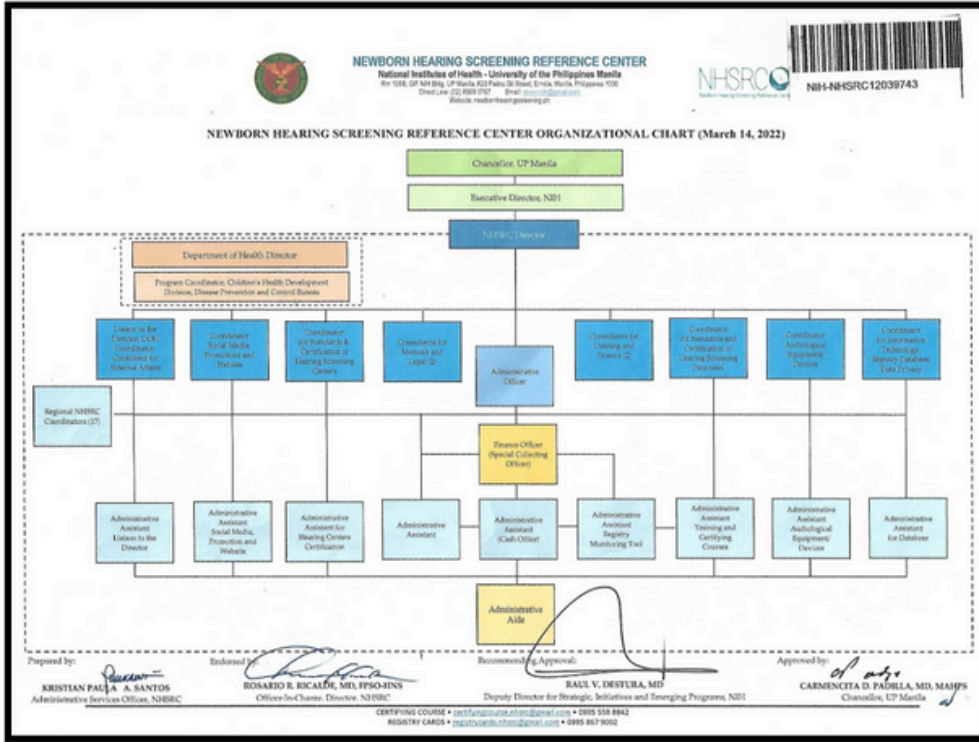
NEWBORN HEARING SCREENING REFERENCE CENTER
National Institutes of Health - University of the Philippines Manila
Rm 106B, G/F NIH Bldg, UP Manila, 623 Pedro Gil Street, Ermita, Manila, Philippines 1000
Direct Line: (02) 8509 3767 Email: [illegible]
Website: newbornhearingscreening.ph

NHSRC

NIH-NHSRC12039743

NEWBORN HEARING SCREENING REFERENCE CENTER ORGANIZATIONAL CHART (March 14, 2022)

Chancellor, UP Manila

Executive Director, NIH

NHSRC Director

Department of Health Director

Program Coordinator, Children's Health Development Division, Disease Prevention and Control Bureau

Liaison to the Director/ DOH Coordinator/ Consultant for External Affairs

Coordinator Social Media, Promotion and Website

Coordinator for Standards & Certification of Hearing Screening Centers

Consultants for Manuals and Legal (2)

Administrative Officer

Consultants for Training and Finance (2)

Coordinator for Standards and Certification of Hearing Screening Personnel

Coordinator Audiological Equipment/ Devices

Coordinator for Information Technology Registry Database Data Privacy

Regional NHSRC Coordinators (17)

Finance Officer (Special Collecting Officer)

Administrative Assistant Liaison to the Director

Administrative Assistant Social Media, Promotion and Website

Administrative Assistant for Hearing Centers Certification

Administrative Assistant

Administrative Assistant (Cash Office)

Administrative Assistant Registry Monitoring Tool

Administrative Assistant Training and Certifying Courses

Administrative Assistant Audiological Equipment/ Devices

Administrative Assistant for Database

Administrative Aide

Prepared by:
KRISTIAN PAULA A. SANTOS
Administrative Services Officer, NHSRC

Endorsed by:
ROSARIO R. RICALDE, MD, FPSO-HNS
Officer-In-Charge, Director, NHSRC

Recommending Approval:
RAUL V. DESTURA, MD
Deputy Director for Strategic Initiatives and Emerging Programs, NIH

Approved by:
CARMENCITA D. PADILLA, MD, MAHPS
Chancellor, UP Manila

CERTIFYING COURSE • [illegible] • 0995 559 8842
REGISTRY CARDS • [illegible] • 0995 867 9002